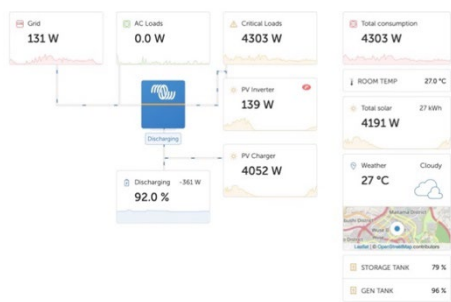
Grid
131 W

AC Loads
0.0 W

Critical Loads
4303 W

Total consumption
4303 W

ROOM TEMP 27.0 °C

Discharging

PV Inverter
139 W

Total solar 27 kWh
4191 W

PV Charger
4052 W

Discharging -361 W
92.0 %

Weather Cloudy
27 °C

Leaflet | © OpenStreetMap contributors

STORAGE TANK 79 %

GEN TANK 96 %